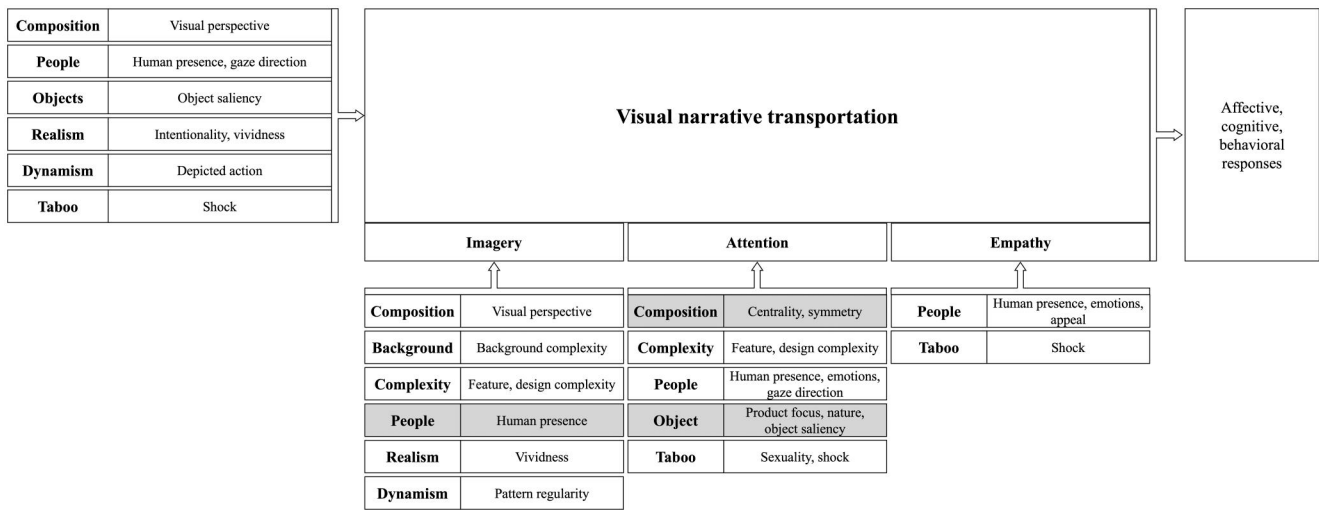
| Composition | Visual perspective |
|---|---|
| People | Human presence, gaze direction |
| Objects | Object saliency |
| Realism | Intentionality, vividness |
| Dynamism | Depicted action |
| Taboo | Shock |

Visual narrative transportation

Affective, cognitive, behavioral responses

Imagery

| Composition | Visual perspective |
|---|---|
| Background | Background complexity |
| Complexity | Feature, design complexity |
| People | Human presence |
| Realism | Vividness |
| Dynamism | Pattern regularity |

Attention

| Composition | Centrality, symmetry |
|---|---|
| Complexity | Feature, design complexity |
| People | Human presence, emotions, gaze direction |
| Object | Product focus, nature, object saliency |
| Taboo | Sexuality, shock |

Empathy

| People | Human presence, emotions, appeal |
|---|---|
| Taboo | Shock |